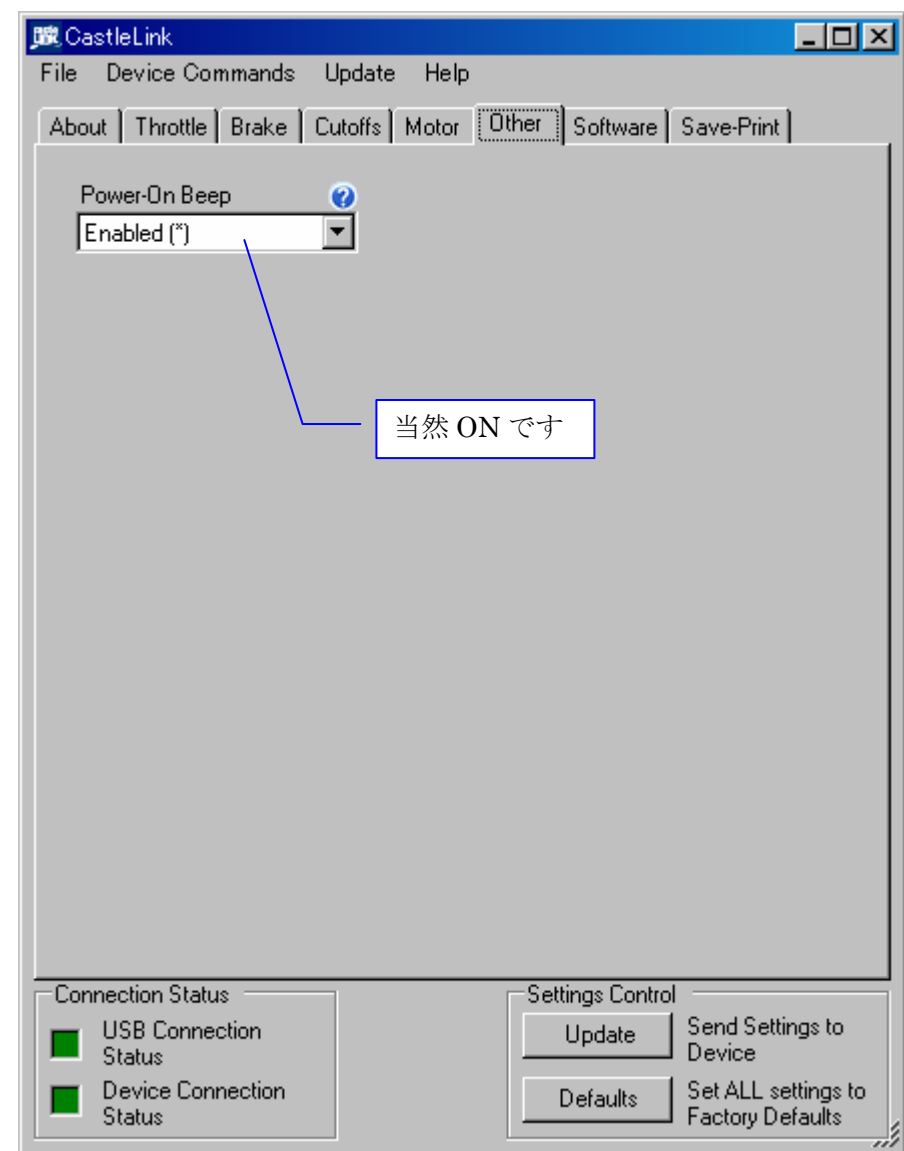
CastleLink

File Device Commands Update Help

About | Throttle | Brake | Cutoffs | Motor | Other | Software | Save-Print

Power-On Beep

Enabled (*)

当然 ON です

Connection Status

USB Connection Status

Device Connection Status

Settings Control

Update

Send Settings to Device

Defaults

Set ALL settings to Factory Defaults